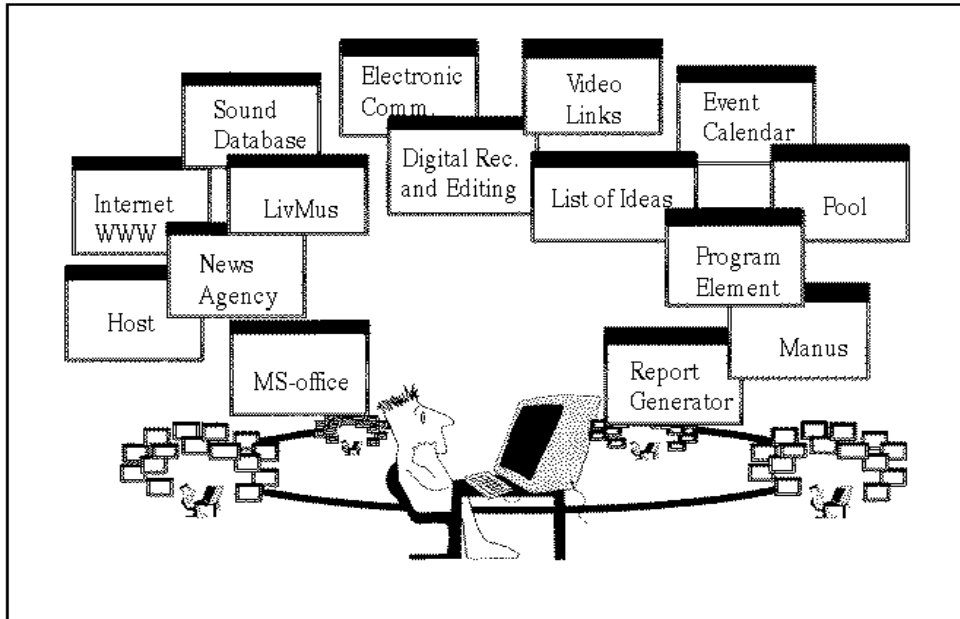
Electronic Comm.

Video Links

Sound Database

Event Calendar

Digital Rec. and Editing

Internet WWW

LivMus

List of Ideas

Pool

News Agency

Program Element

Host

Manus

MS-office

Report Generator